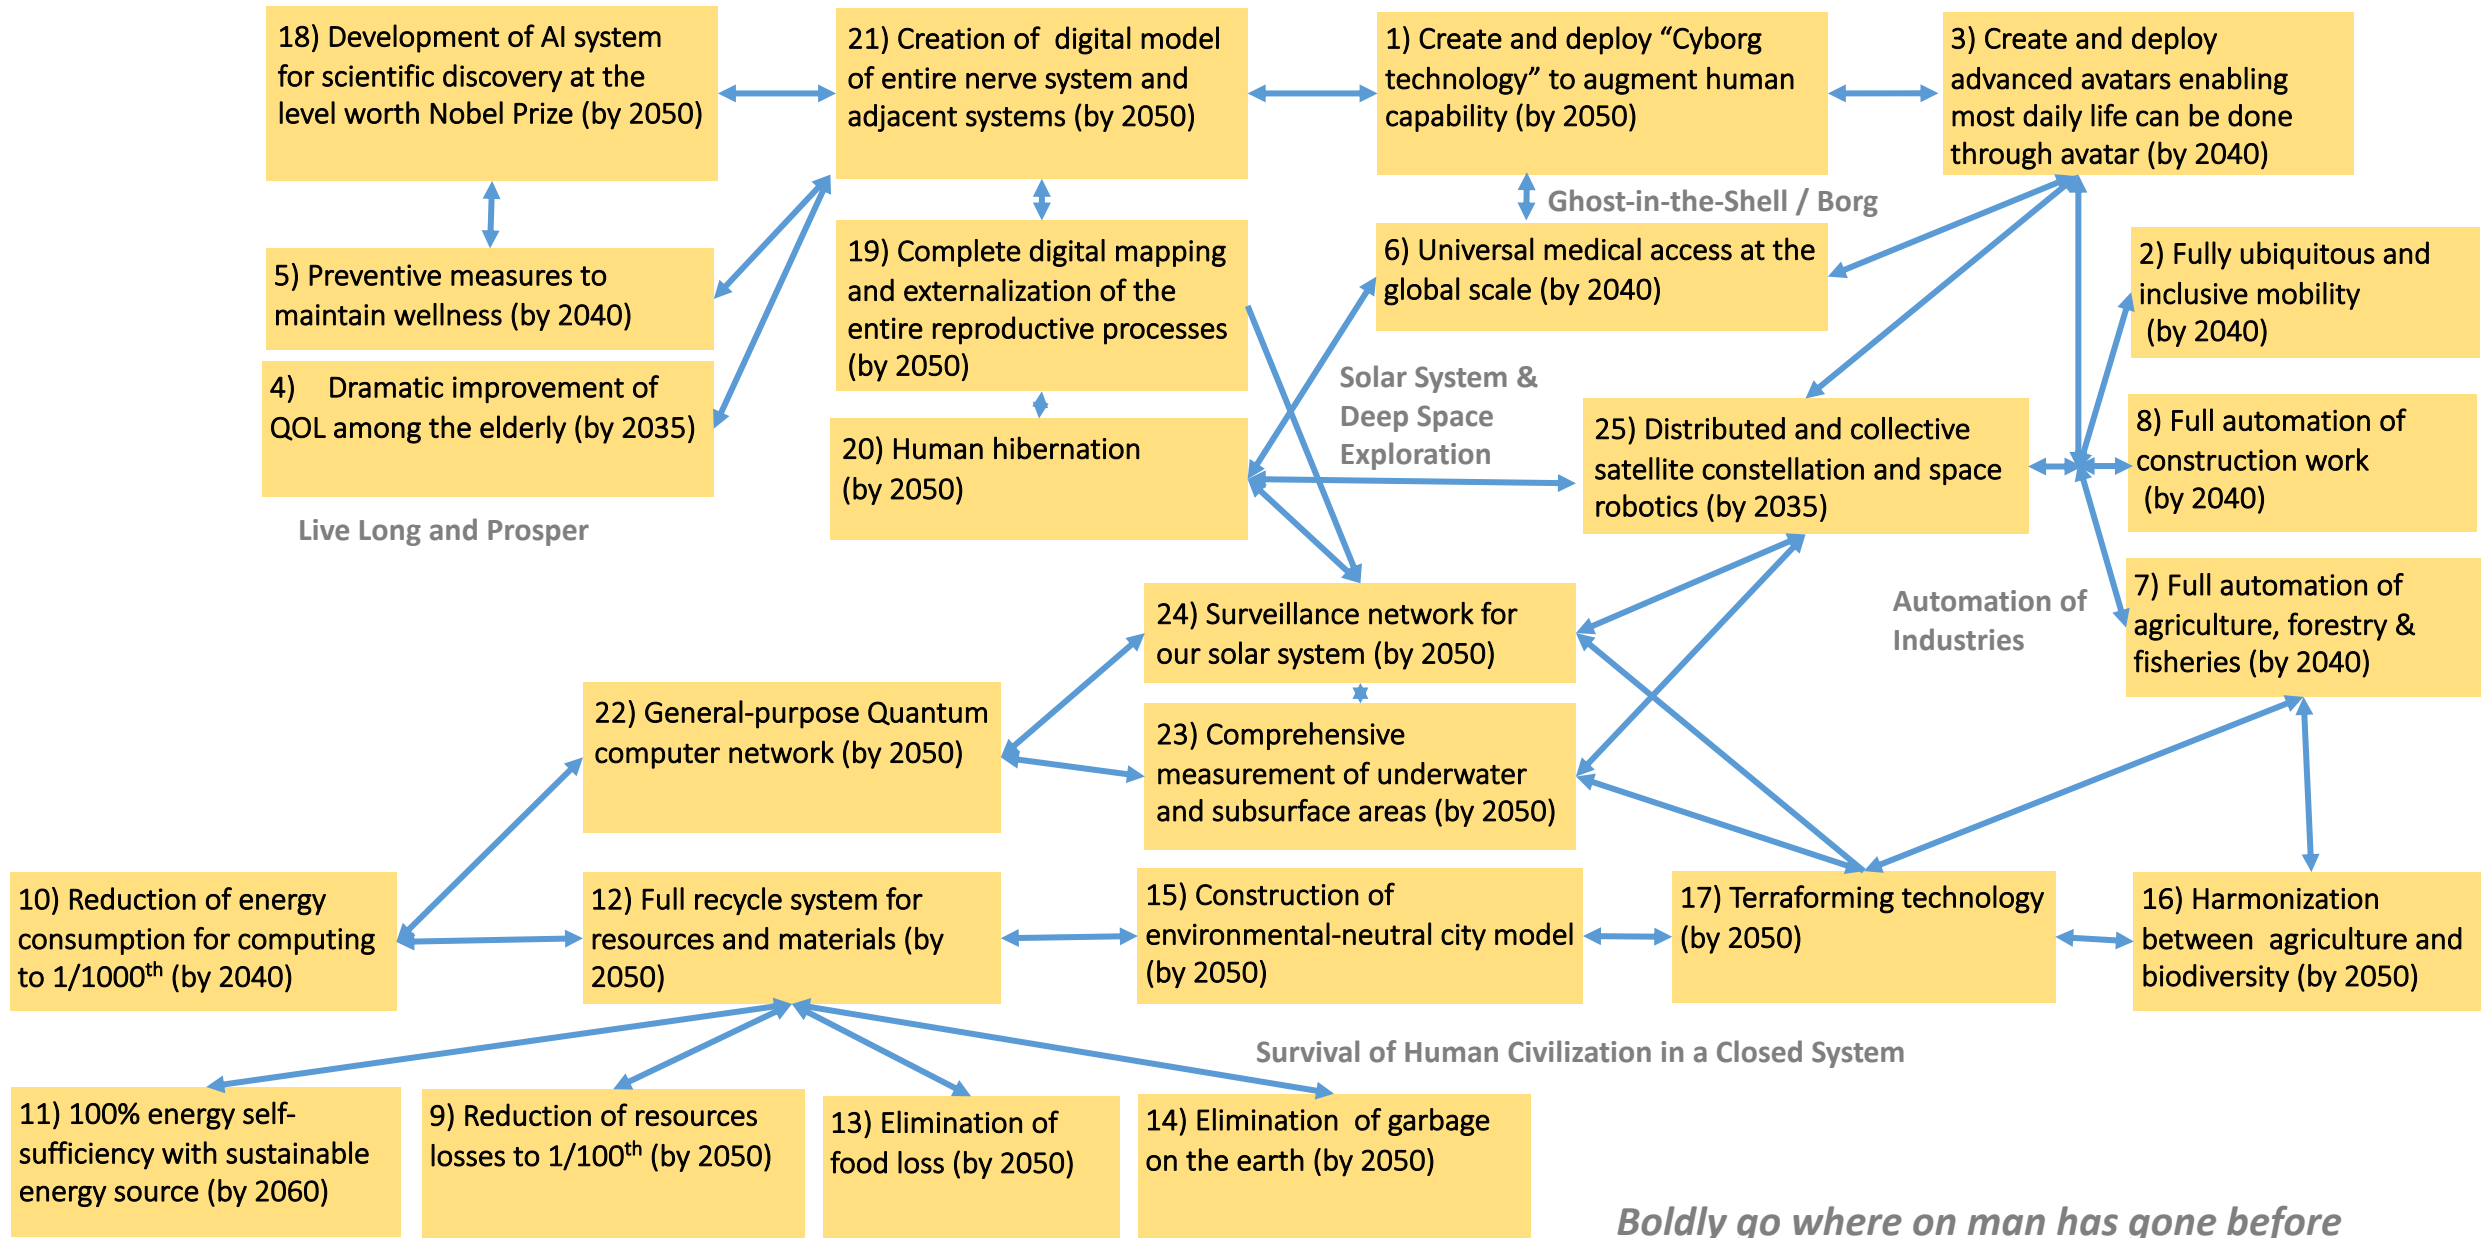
18) Development of AI system for scientific discovery at the level worth Nobel Prize (by 2050)

21) Creation of digital model of entire nerve system and adjacent systems (by 2050)

1) Create and deploy “Cyborg technology” to augment human capability (by 2050)

3) Create and deploy advanced avatars enabling most daily life can be done through avatar (by 2040)

Ghost-in-the-Shell / Borg

5) Preventive measures to maintain wellness (by 2040)

19) Complete digital mapping and externalization of the entire reproductive processes (by 2050)

6) Universal medical access at the global scale (by 2040)

2) Fully ubiquitous and inclusive mobility (by 2040)

4) Dramatic improvement of QOL among the elderly (by 2035)

Solar System & Deep Space Exploration

20) Human hibernation (by 2050)

25) Distributed and collective satellite constellation and space robotics (by 2035)

8) Full automation of construction work (by 2040)

Live Long and Prosper

24) Surveillance network for our solar system (by 2050)

Automation of Industries

7) Full automation of agriculture, forestry & fisheries (by 2040)

22) General-purpose Quantum computer network (by 2050)

23) Comprehensive measurement of underwater and subsurface areas (by 2050)

10) Reduction of energy consumption for computing to 1/1000$^{th}$ (by 2040)

12) Full recycle system for resources and materials (by 2050)

15) Construction of environmental-neutral city model (by 2050)

17) Terraforming technology (by 2050)

16) Harmonization between agriculture and biodiversity (by 2050)

Survival of Human Civilization in a Closed System

11) 100% energy self-sufficiency with sustainable energy source (by 2060)

9) Reduction of resources losses to 1/100$^{th}$ (by 2050)

13) Elimination of food loss (by 2050)

14) Elimination of garbage on the earth (by 2050)

Boldly go where on man has gone before